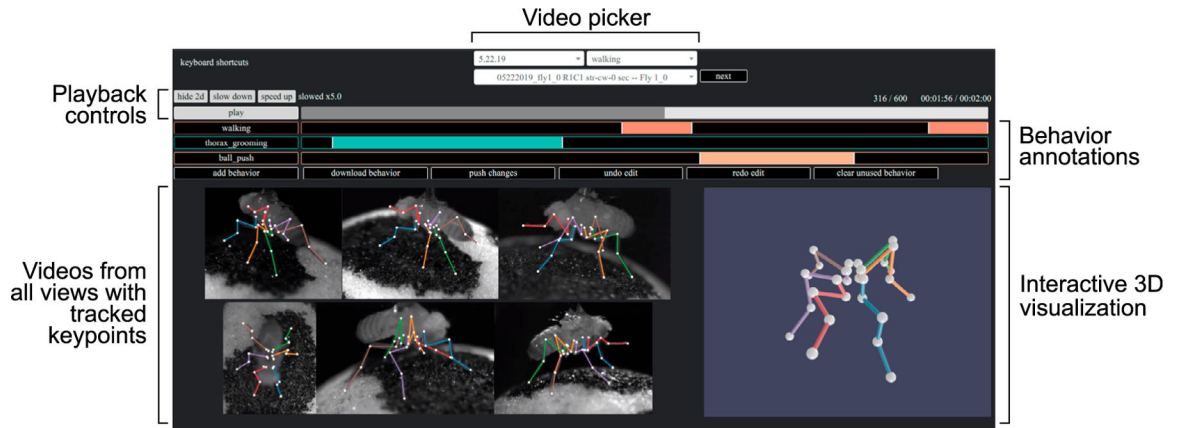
Video picker

keyboard shortcuts

5.22.19

walking

05222019_fly1_0 R1C1 str-cw-0 sec -- Fly 1_0

next

Playback controls

hide 2d

slow down

speed up

slowed x5.0

316 / 600

00:01:56 / 00:02:00

play

walking

thorax_grooming

ball_push

add behavior

download behavior

push changes

undo edit

redo edit

clear unused behavior

Behavior annotations

Videos from all views with tracked keypoints

Interactive 3D visualization